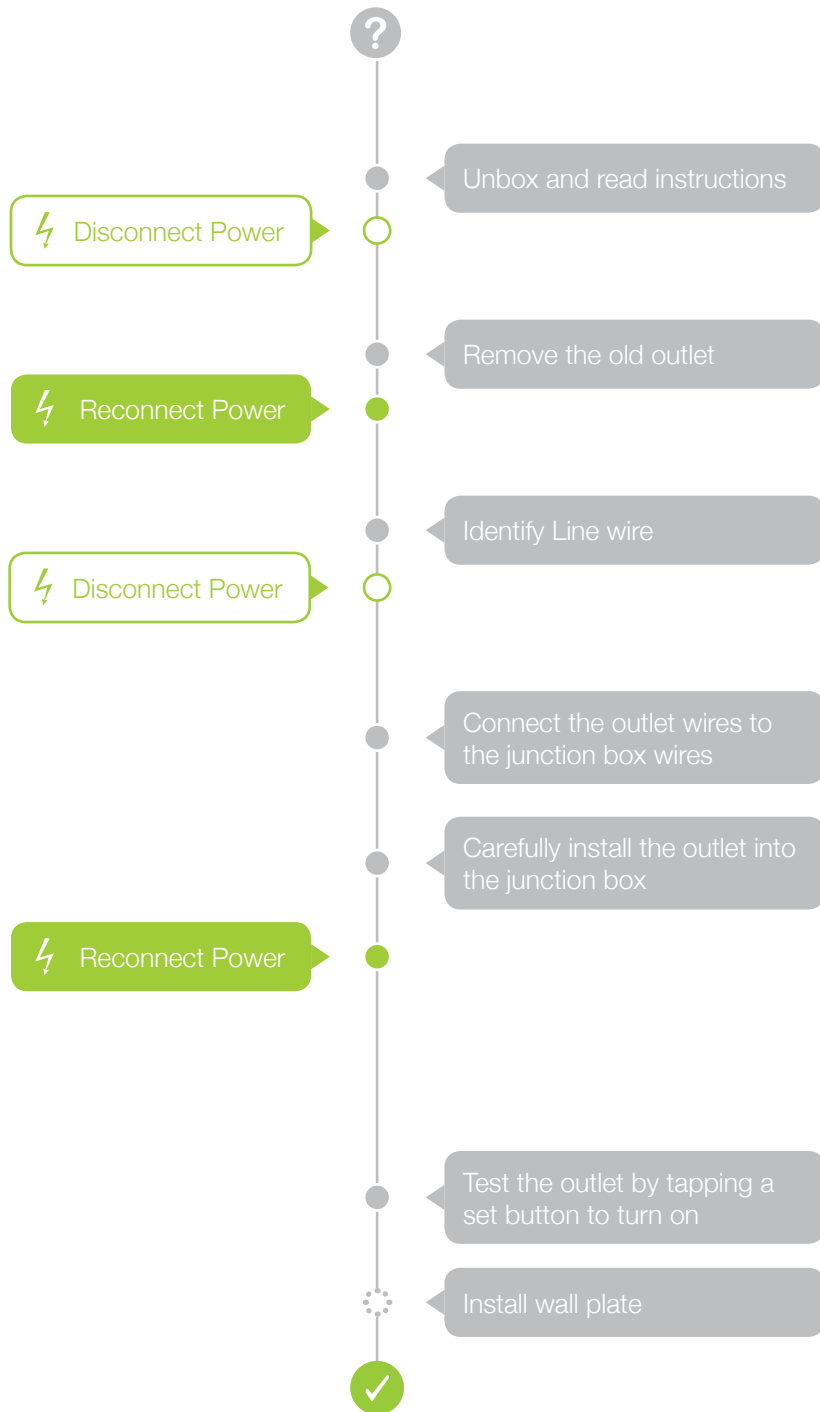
?

Unbox and read instructions

Disconnect Power

Remove the old outlet

Reconnect Power

Identify Line wire

Disconnect Power

Connect the outlet wires to the junction box wires

Carefully install the outlet into the junction box

Reconnect Power

Test the outlet by tapping a set button to turn on

Install wall plate